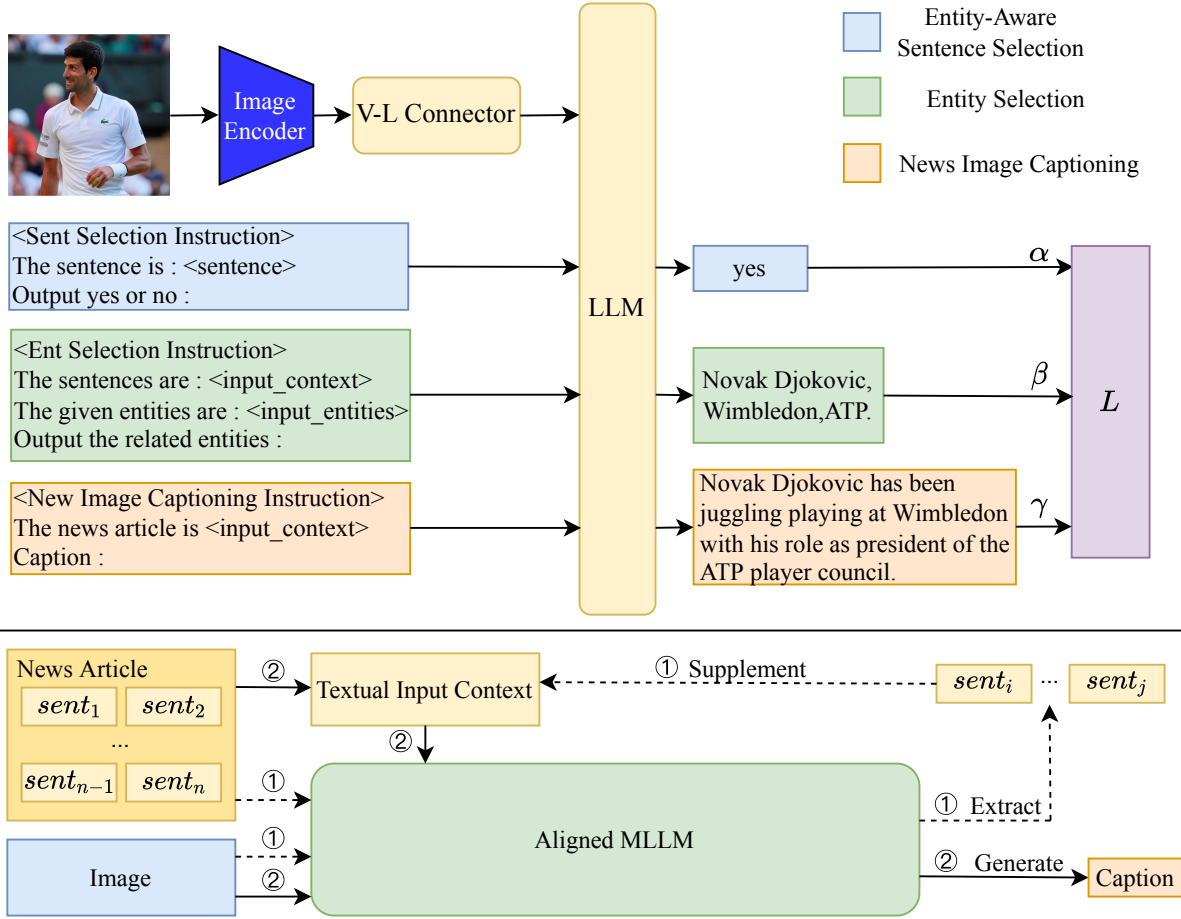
Image Encoder

V-L Connector

LLM

Entity-Aware Sentence Selection

Entity Selection

News Image Captioning

<Sent Selection Instruction>
The sentence is : <sentence>
Output yes or no :

yes

$\alpha$

<Ent Selection Instruction>
The sentences are : <input_context>
The given entities are : <input_entities>
Output the related entities :

Novak Djokovic, Wimbledon,ATP.

$\beta$

$L$

<New Image Captioning Instruction>
The news article is <input_context>
Caption :

Novak Djokovic has been juggling playing at Wimbledon with his role as president of the ATP player council.

$\gamma$

News Article

$sent_1$ $sent_2$
...
$sent_{n-1}$ $sent_n$

② Textual Input Context

① Supplement

$sent_i$ ... $sent_j$

②

①

Aligned MLLM

① Extract

Image

①

②

② Generate

Caption